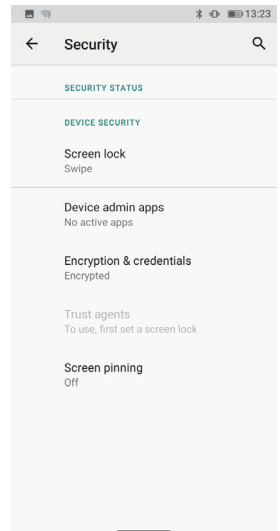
13:23

Security

SECURITY STATUS

DEVICE SECURITY

Screen lock
Swipe

Device admin apps
No active apps

Encryption & credentials
Encrypted

Trust agents
To use, first set a screen lock

Screen pinning
Off